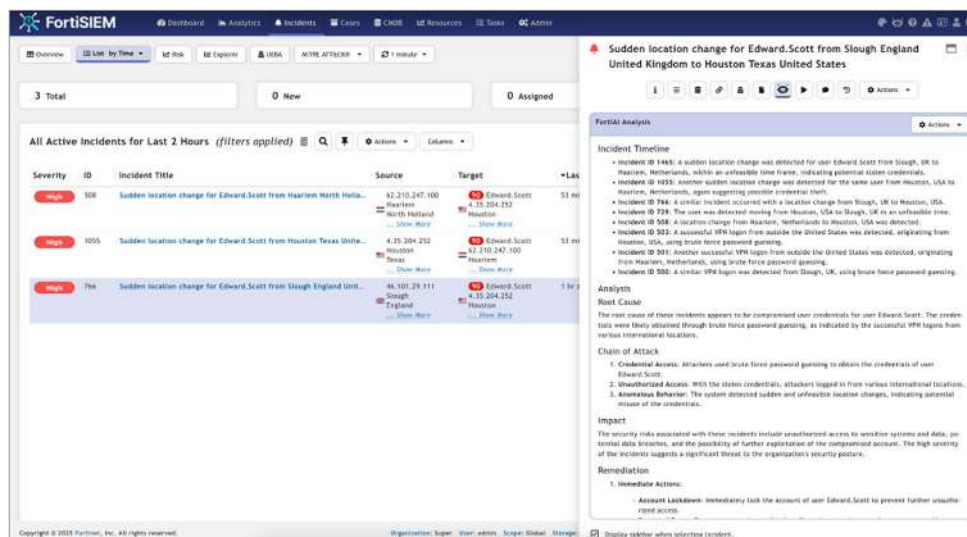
FortiSIEM Dashboard Analytics Incidents Cases CMDB Resources Tasks Admin

Overview List by Time Risk Explorer UEBA MITRE ATT&CK® 1 minute

3 Total 0 New 0 Assigned

All Active Incidents for Last 2 Hours (filters applied) Actions Columns

| Severity | ID | Incident Title | Source | Target | Las |
|---|---|---|---|---|---|
| High | 508 | Sudden location change for Edward.Scott from Haarlem North Holla... | 62.210.247.100 Haarlem North Holland ... Show More | Edward.Scott 4.35.204.252 Houston ... Show More | 53 m |
| High | 1055 | Sudden location change for Edward.Scott from Houston Texas Unite... | 4.35.204.252 Houston Texas ... Show More | Edward.Scott 62.210.247.100 Haarlem ... Show More | 53 m |
| High | 766 | Sudden location change for Edward.Scott from Slough England Unit... | 46.101.29.111 Slough England ... Show More | Edward.Scott 4.35.204.252 Houston ... Show More | 1 hr |

Copyright © 2025 Fortinet, Inc. All rights reserved. Organization: Super User: admin Scope: Global Storage:

Sudden location change for Edward.Scott from Slough England United Kingdom to Houston Texas United States

Actions

FortiAI Analysis Actions

Incident Timeline
• Incident ID 1465: A sudden location change was detected for user Edward.Scott from Slough, UK to Haarlem, Netherlands, within an unfeasible time frame, indicating potential stolen credentials.
• Incident ID 1055: Another sudden location change was detected for the same user from Houston, USA to Haarlem, Netherlands, again suggesting possible credential theft.
• Incident ID 766: A similar incident occurred with a location change from Slough, UK to Houston, USA.
• Incident ID 739: The user was detected moving from Houston, USA to Slough, UK in an unfeasible time.
• Incident ID 508: A location change from Haarlem, Netherlands to Houston, USA was detected.
• Incident ID 503: A successful VPN logon from outside the United States was detected, originating from Houston, USA, using brute force password guessing.
• Incident ID 501: Another successful VPN logon from outside the United States was detected, originating from Haarlem, Netherlands, using brute force password guessing.
• Incident ID 500: A similar VPN logon was detected from Slough, UK, using brute force password guessing.

Analysis
Root Cause
The root cause of these incidents appears to be compromised user credentials for user Edward.Scott. The credentials were likely obtained through brute force password guessing, as indicated by the successful VPN logons from various international locations.

Chain of Attack
1. Credential Access: Attackers used brute force password guessing to obtain the credentials of user Edward.Scott.
2. Unauthorized Access: With the stolen credentials, attackers logged in from various international locations.
3. Anomalous Behavior: The system detected sudden and unfeasible location changes, indicating potential misuse of the credentials.

Impact
The security risks associated with these incidents include unauthorized access to sensitive systems and data, potential data breaches, and the possibility of further exploitation of the compromised account. The high severity of the incidents suggests a significant threat to the organization's security posture.

Remediation
1. Immediate Actions:
- Account Lockdown: Immediately lock the account of user Edward.Scott to prevent further unauthorized access.

Display sidebar when selecting incident.